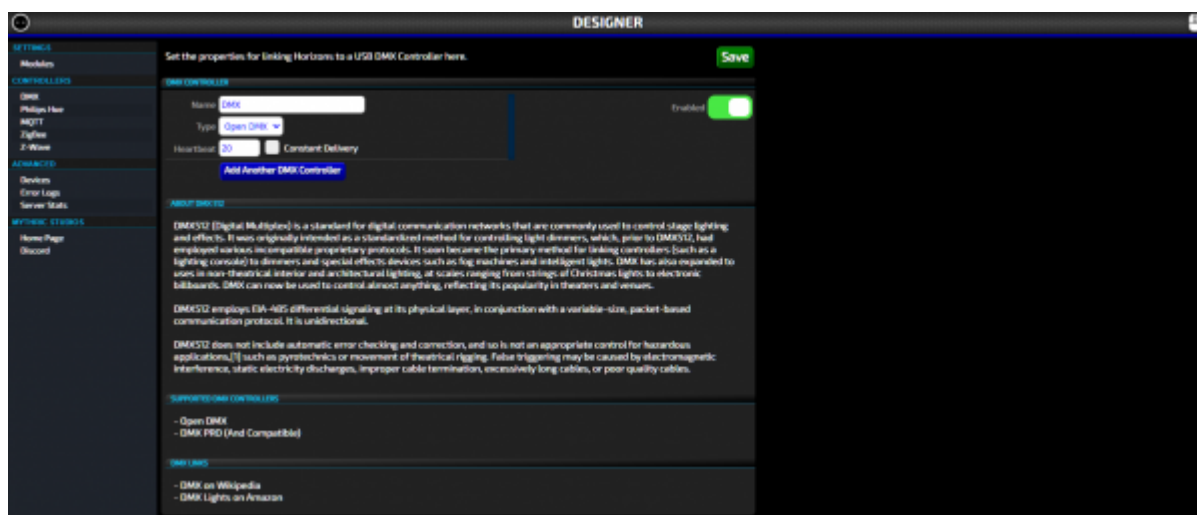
DESIGNER

SETTINGS
Modules
CONTROLLERS
DMX
Philips Hue
MQTT
ZigBee
Z-Wave
ADVANCED
Devices
Error Logs
Server Stats
MYTHIC STUDIOS
Home Page
Discord

Set the properties for linking Horizons to a USB DMX Controller here.

Save

DMX CONTROLLER

Name DMX
Type Open DMX
Heartbeat 20 Constant Delivery
Add Another DMX Controller

Enabled

ABOUT DMX512

DMX512 (Digital Multiplex) is a standard for digital communication networks that are commonly used to control stage lighting and effects. It was originally intended as a standardized method for controlling light dimmers, which, prior to DMX512, had employed various incompatible proprietary protocols. It soon became the primary method for linking controllers (such as a lighting console) to dimmers and special effects devices such as fog machines and intelligent lights. DMX has also expanded to uses in non-theatrical interior and architectural lighting, at scales ranging from strings of Christmas lights to electronic billboards. DMX can now be used to control almost anything, reflecting its popularity in theaters and venues.

DMX512 employs EIA-485 differential signaling at its physical layer, in conjunction with a variable-size, packet-based communication protocol. It is unidirectional.

DMX512 does not include automatic error checking and correction, and so is not an appropriate control for hazardous applications,[1] such as pyrotechnics or movement of theatrical rigging. False triggering may be caused by electromagnetic interference, static electricity discharges, improper cable termination, excessively long cables, or poor quality cables.

SUPPORTED DMX CONTROLLERS

- Open DMX
- DMX PRO (And Compatible)

DMX LINKS

- DMX on Wikipedia
- DMX Lights on Amazon